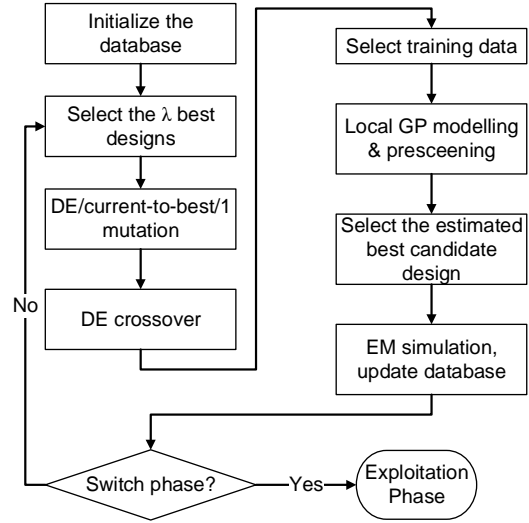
Initialize the database

Select the λ best designs

DE/current-to-best/1 mutation

DE crossover

Select training data

Local GP modelling & presceening

Select the estimated best candidate design

EM simulation, update database

Switch phase?

No

Yes

Exploitation Phase